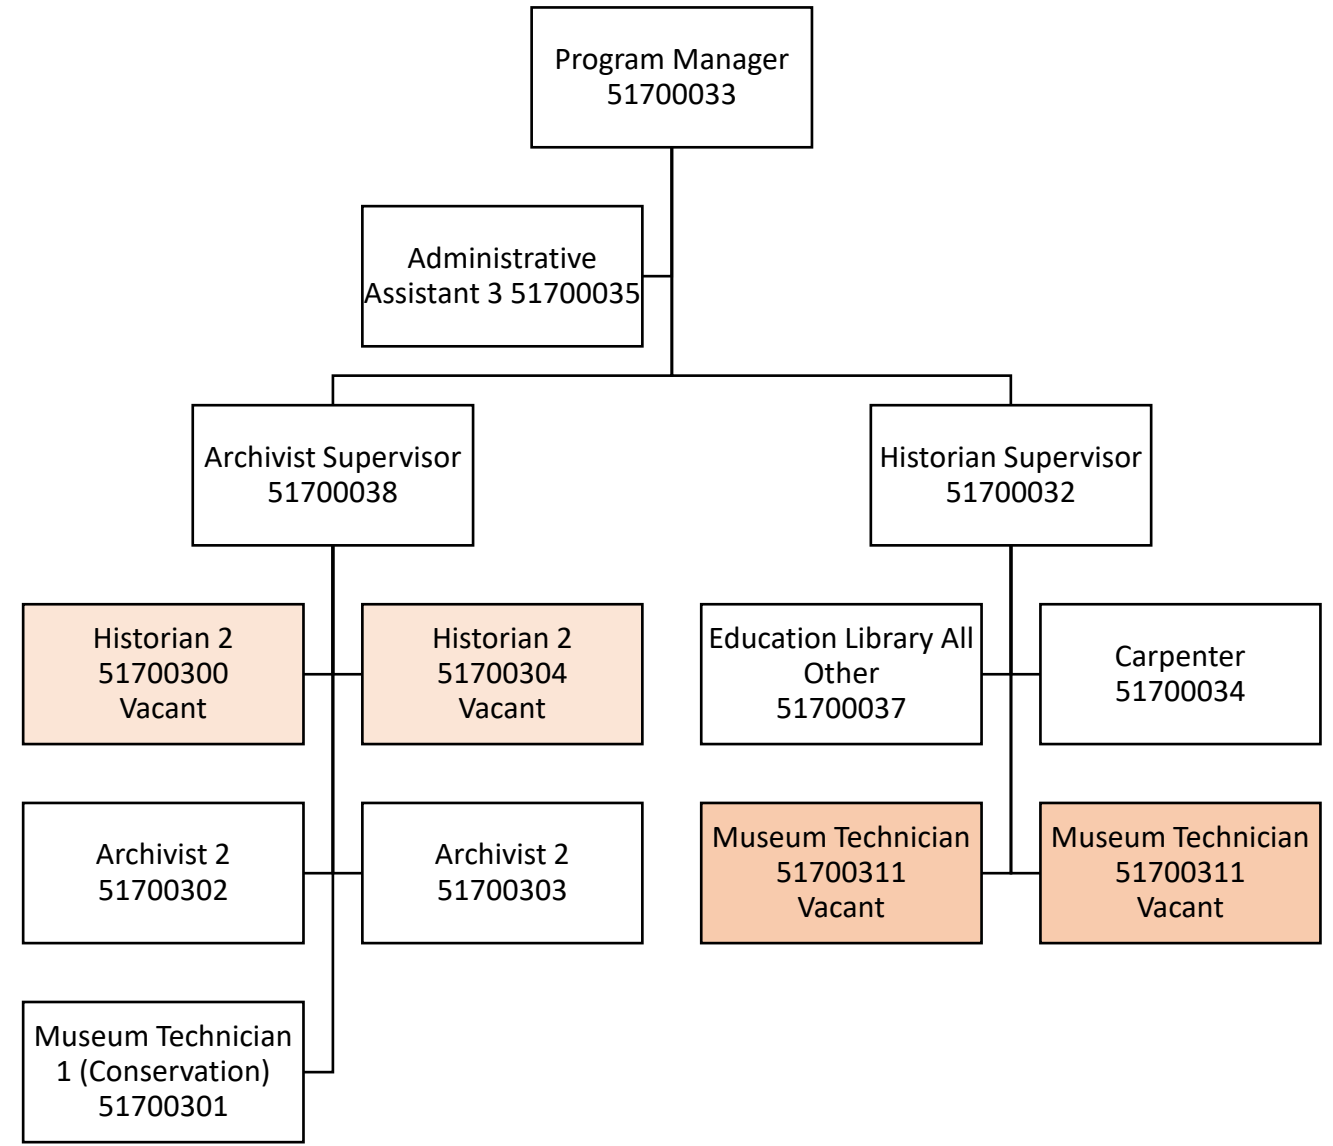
Program Manager 51700033

Administrative Assistant 3 51700035

Archivist Supervisor 51700038

Historian Supervisor 51700032

Historian 2 51700300 Vacant

Historian 2 51700304 Vacant

Education Library All Other 51700037

Carpenter 51700034

Archivist 2 51700302

Archivist 2 51700303

Museum Technician 51700311 Vacant

Museum Technician 51700311 Vacant

Museum Technician 1 (Conservation) 51700301